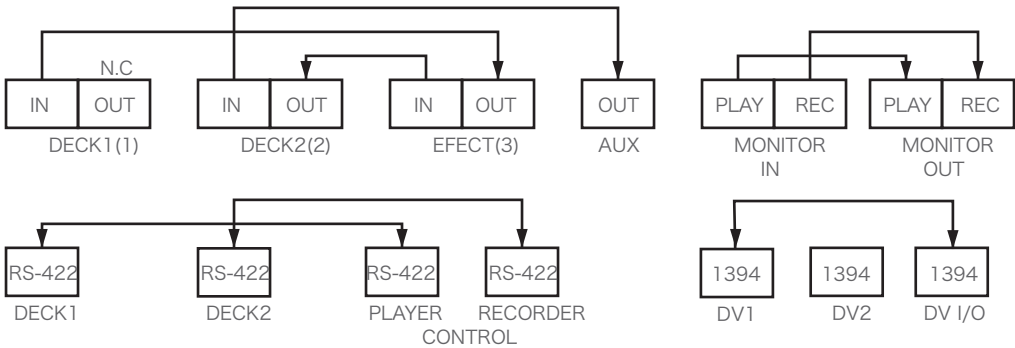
N.C

| IN | OUT |
|---|---|

DECK1(1)

| IN | OUT |
|---|---|

DECK2(2)

| IN | OUT |
|---|---|

EFECT(3)

OUT

AUX

| PLAY | REC |
|---|---|

MONITOR IN

| PLAY | REC |
|---|---|

MONITOR OUT

RS-422

DECK1

RS-422

DECK2

RS-422

PLAYER

RS-422

RECORDER

CONTROL

1394

DV1

1394

DV2

1394

DV I/O